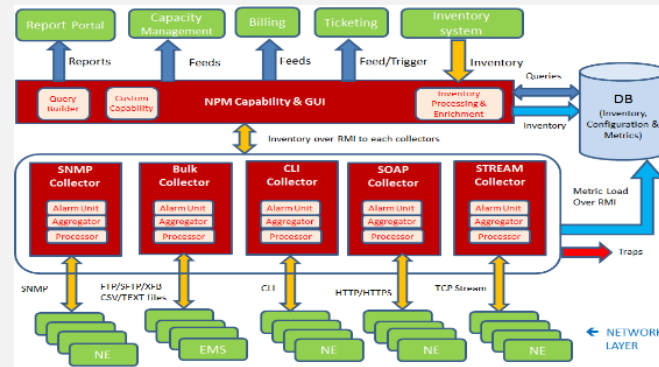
Report Portal
Capacity Management
Billing
Ticketing
Inventory system

Reports
Feeds
Feeds
Feed/Trigger
Inventory
Queries

Query Builder
Custom Capability
NPM Capability & GUI
Inventory Processing & Enrichment

DB (Inventory, Configuration & Metrics)

Inventory

Inventory over RMI to each collectors

SNMP Collector
Alarm Unit
Aggregator
Processor

Bulk Collector
Alarm Unit
Aggregator
Processor

CLI Collector
Alarm Unit
Aggregator
Processor

SOAP Collector
Alarm Unit
Aggregator
Processor

STREAM Collector
Alarm Unit
Aggregator
Processor

Metric Load Over RMI

Traps

SNMP
FTP/SFTP/XFB CSV/TEXT files
CLI
HTTP/HTTPS
TCP Stream

NE
EMS
NE
NE
NE

NETWORK LAYER